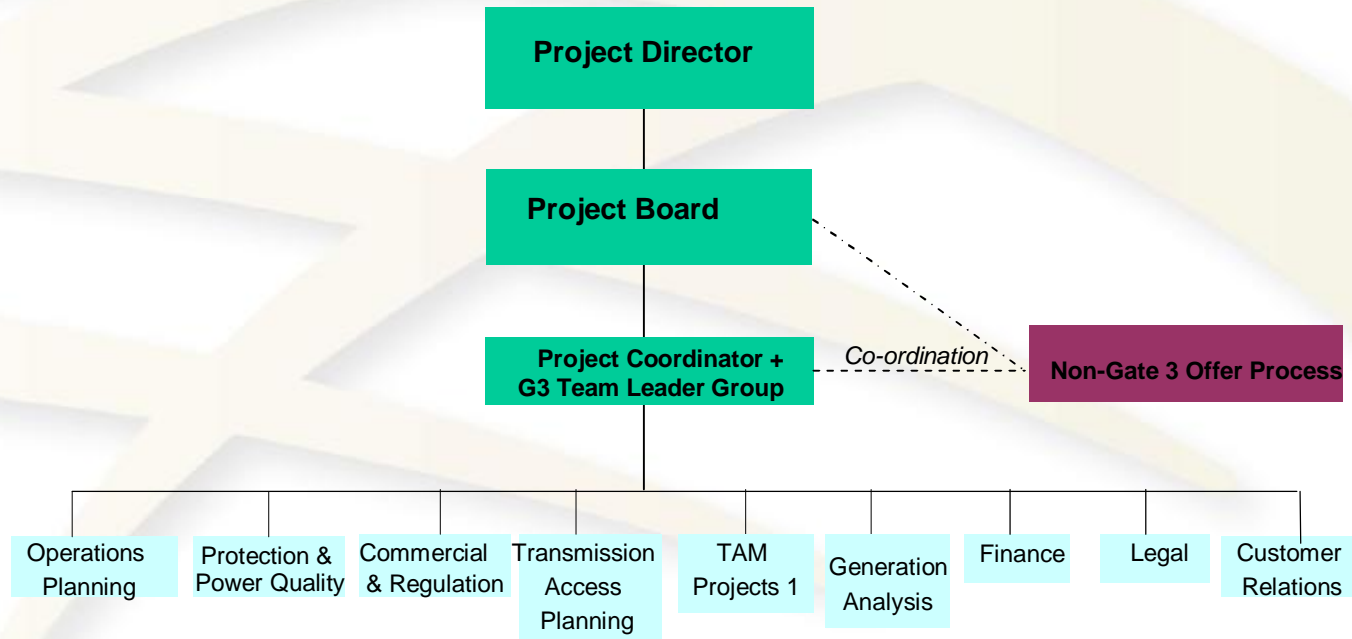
Project Director

Project Board

Project Coordinator + G3 Team Leader Group

Co-ordination

Non-Gate 3 Offer Process

Operations Planning

Protection & Power Quality

Commercial & Regulation

Transmission Access Planning

TAM Projects 1

Generation Analysis

Finance

Legal

Customer Relations